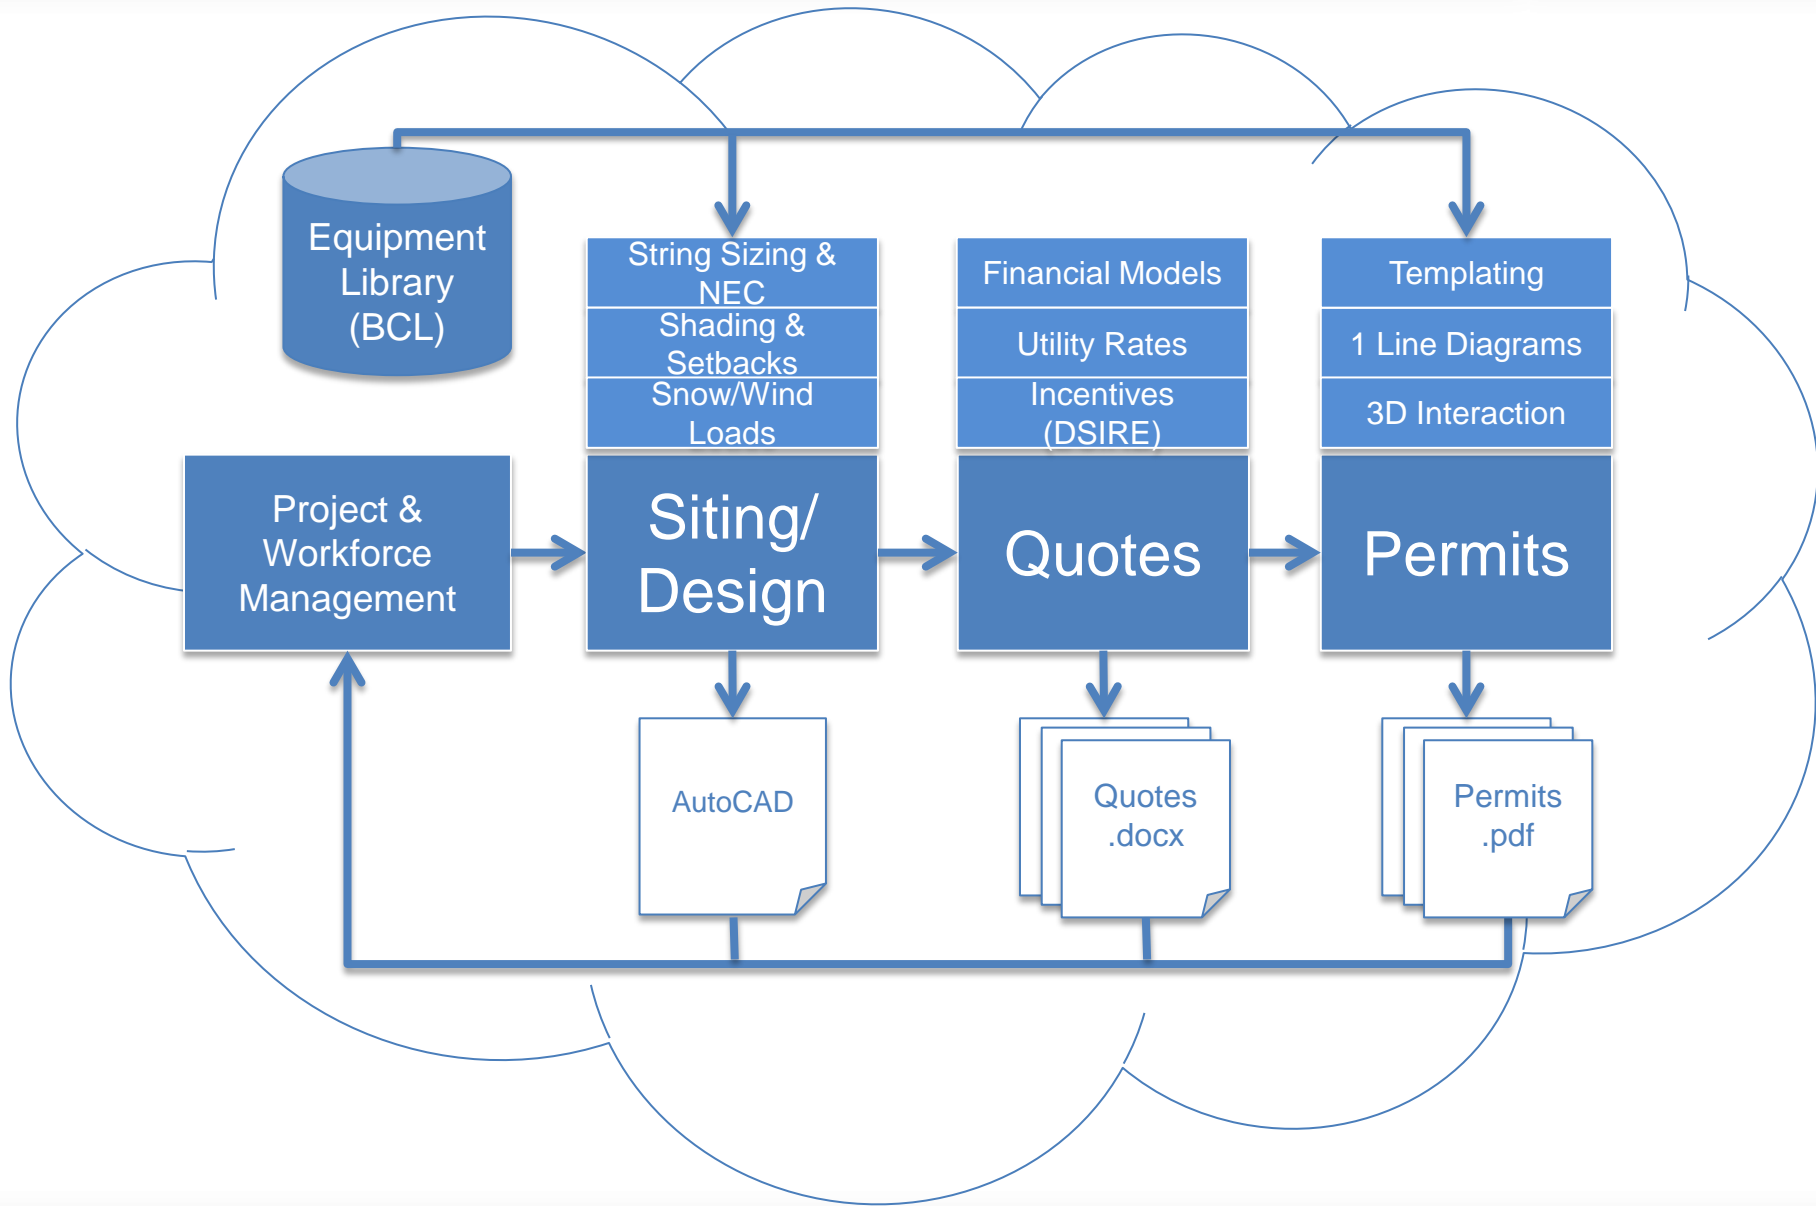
Equipment Library (BCL)

String Sizing & NEC

Shading & Setbacks

Snow/Wind Loads

Financial Models

Utility Rates

Incentives (DSIRE)

Templating

1 Line Diagrams

3D Interaction

Project & Workforce Management

Siting/ Design

Quotes

Permits

AutoCAD

Quotes .docx

Permits .pdf